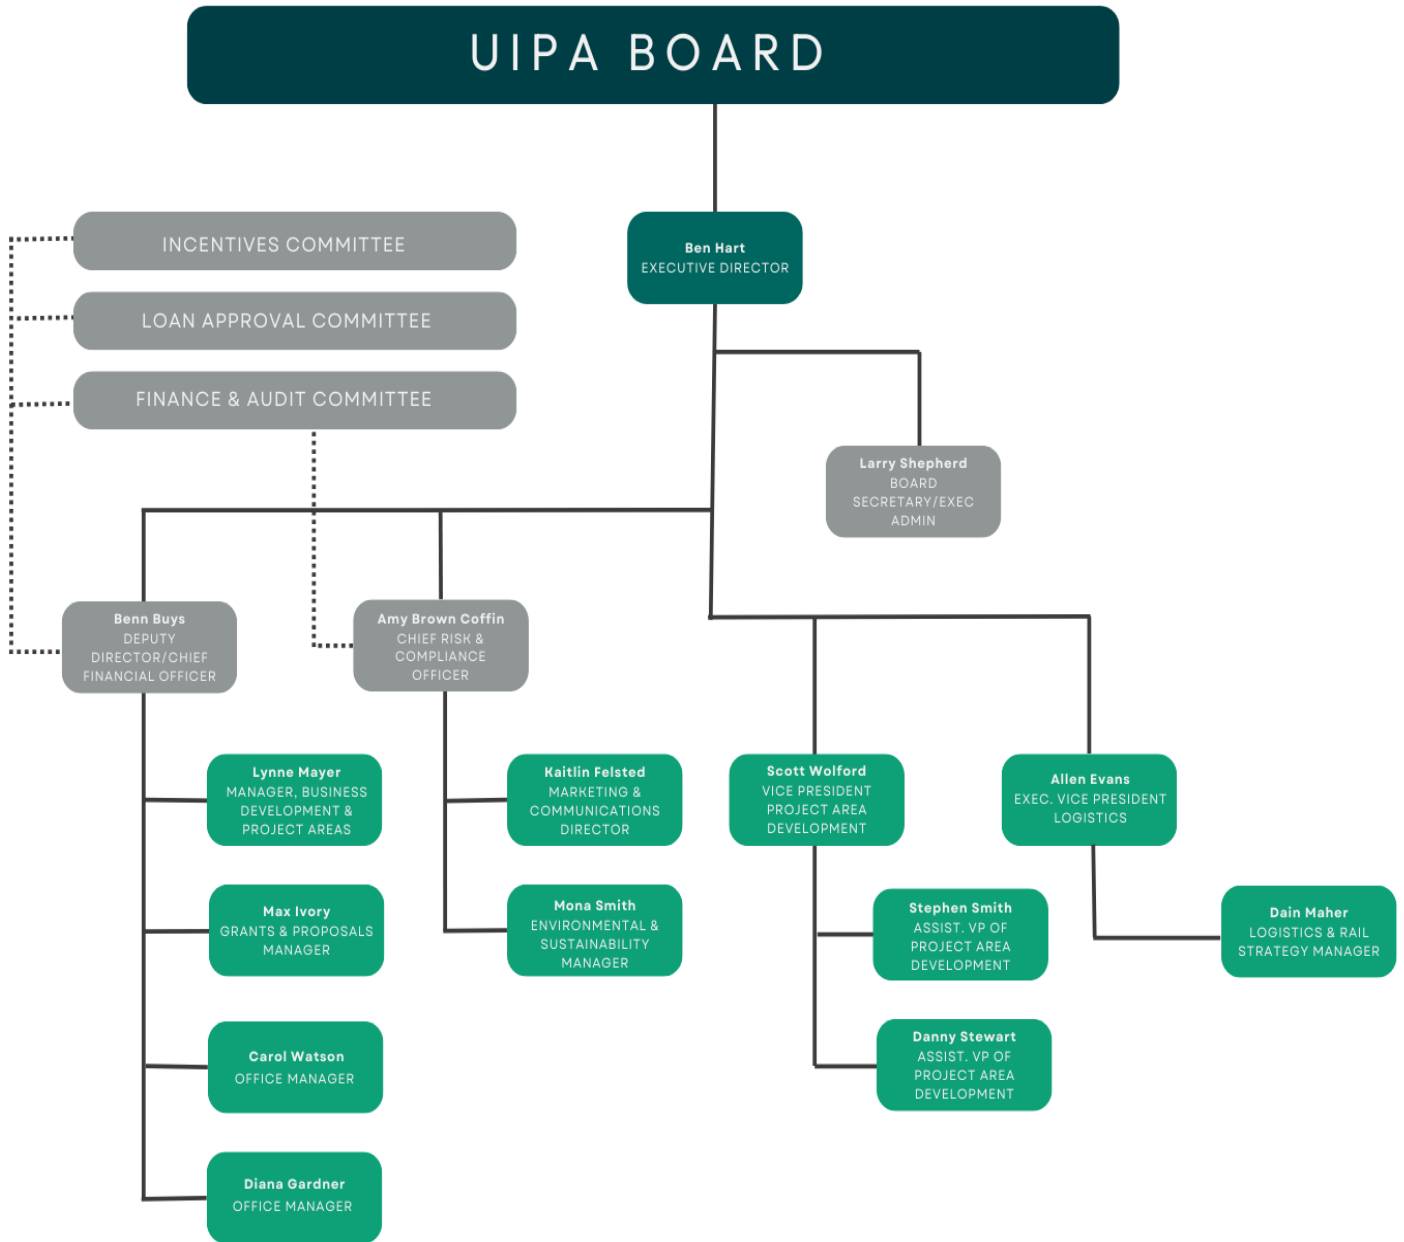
UIPA BOARD

INCENTIVES COMMITTEE

LOAN APPROVAL COMMITTEE

FINANCE & AUDIT COMMITTEE

Ben Hart
EXECUTIVE DIRECTOR

Larry Shepherd
BOARD SECRETARY/EXEC ADMIN

Benn Buys
DEPUTY DIRECTOR/CHIEF FINANCIAL OFFICER

Amy Brown Coffin
CHIEF RISK & COMPLIANCE OFFICER

Lynne Mayer
MANAGER, BUSINESS DEVELOPMENT & PROJECT AREAS

Kaitlin Felsted
MARKETING & COMMUNICATIONS DIRECTOR

Scott Wolford
VICE PRESIDENT PROJECT AREA DEVELOPMENT

Allen Evans
EXEC. VICE PRESIDENT LOGISTICS

Max Ivory
GRANTS & PROPOSALS MANAGER

Mona Smith
ENVIRONMENTAL & SUSTAINABILITY MANAGER

Stephen Smith
ASSIST. VP OF PROJECT AREA DEVELOPMENT

Dain Maher
LOGISTICS & RAIL STRATEGY MANAGER

Carol Watson
OFFICE MANAGER

Danny Stewart
ASSIST. VP OF PROJECT AREA DEVELOPMENT

Diana Gardner
OFFICE MANAGER